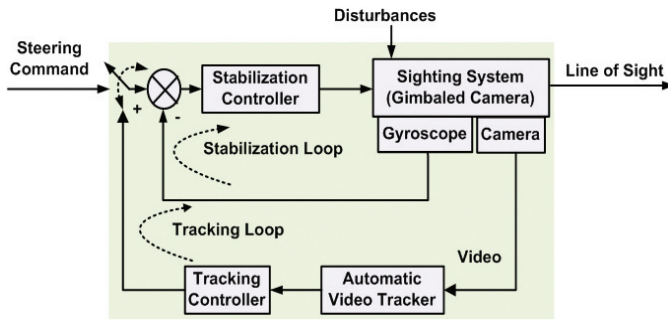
Disturbances

Steering Command

+

+

-

Stabilization Controller

Sighting System (Gimbaled Camera)

Line of Sight

Gyroscope

Camera

Stabilization Loop

Tracking Loop

Video

Tracking Controller

Automatic Video Tracker